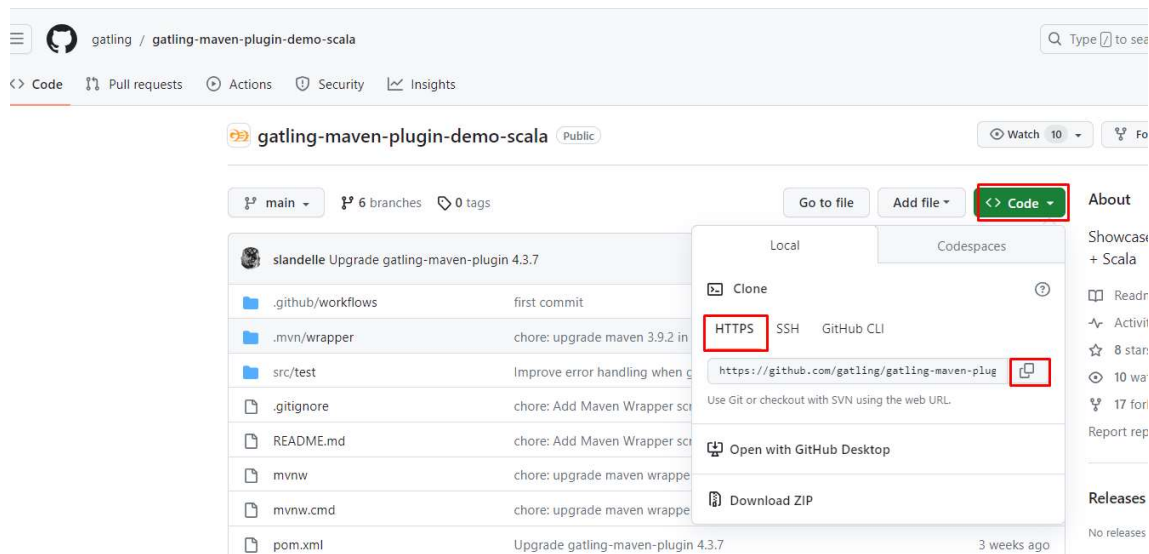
gatling / gatling-maven-plugin-demo-scala

Type [/] to sea

<> Code Pull requests Actions Security Insights

gatling-maven-plugin-demo-scala Public

Watch 10 Fo

main 6 branches 0 tags

Go to file Add file <> Code

About

Showcase + Scala

slandelle Upgrade gatling-maven-plugin 4.3.7

Local Codespaces

.github/workflows first commit

.mvn/wrapper chore: upgrade maven 3.9.2 in

src/test Improve error handling when g

.gitignore chore: Add Maven Wrapper scr

README.md chore: Add Maven Wrapper scr

mvnw chore: upgrade maven wrappe

mvnw.cmd chore: upgrade maven wrappe

pom.xml Upgrade gatling-maven-plugin 4.3.7 3 weeks ago

Clone

HTTPS SSH GitHub CLI

https://github.com/gatling/gatling-maven-plug

Use Git or checkout with SVN using the web URL.

Open with GitHub Desktop

Download ZIP

Readn

Activit

8 stars

10 wa

17 for

Report rep

Releases

No releases